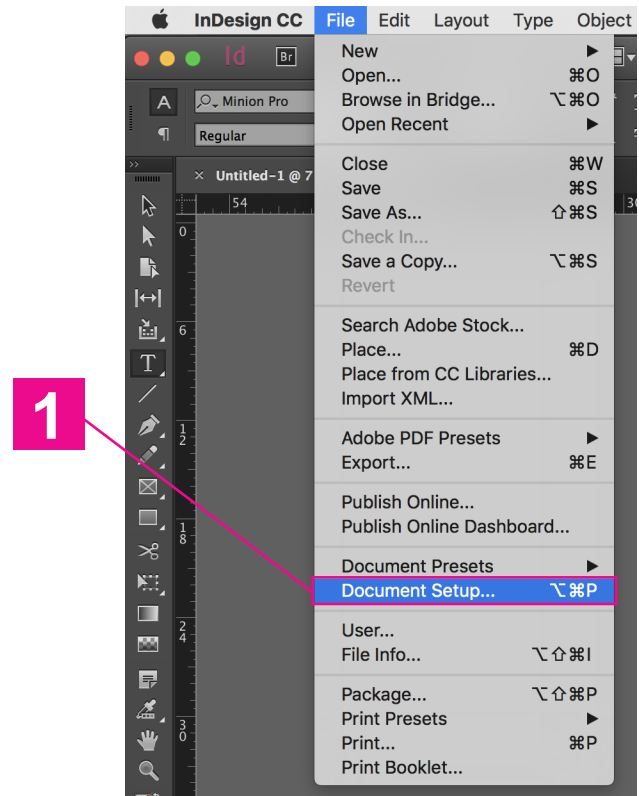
InDesign CC File Edit Layout Type Object

Id Br

Minion Pro

Regular

Untitled-1 @ 7

54

30

0
6
1 2
1 8
2 4
3 0

1

New
Open... ⌘O
Browse in Bridge... ⌥⌘O
Open Recent

Close ⌘W
Save ⌘S
Save As... ⇧⌘S
Check In...
Save a Copy... ⌥⌘S
Revert

Search Adobe Stock...
Place... ⌘D
Place from CC Libraries...
Import XML...

Adobe PDF Presets
Export... ⌘E

Publish Online...
Publish Online Dashboard...

Document Presets
Document Setup... ⌥⌘P

User...
File Info... ⌥⇧⌘I

Package... ⌥⇧⌘P
Print Presets
Print... ⌘P
Print Booklet...